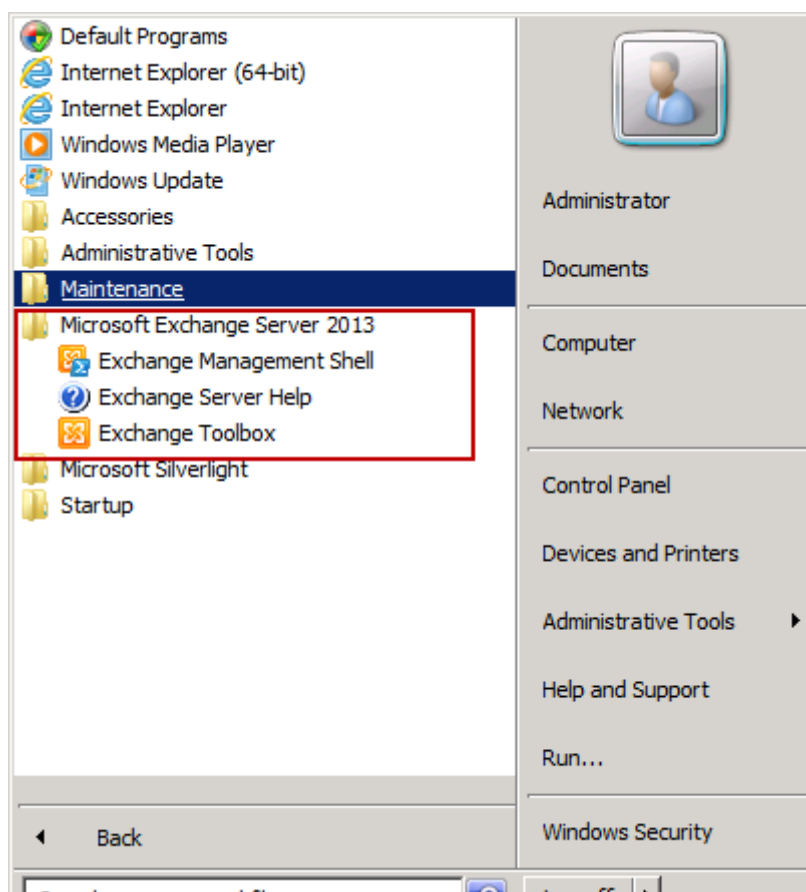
Default Programs
Internet Explorer (64-bit)
Internet Explorer
Windows Media Player
Windows Update
Accessories
Administrative Tools
Maintenance
Microsoft Exchange Server 2013
Exchange Management Shell
Exchange Server Help
Exchange Toolbox
Microsoft Silverlight
Startup

Back

Administrator
Documents
Computer
Network
Control Panel
Devices and Printers
Administrative Tools
Help and Support
Run...
Windows Security